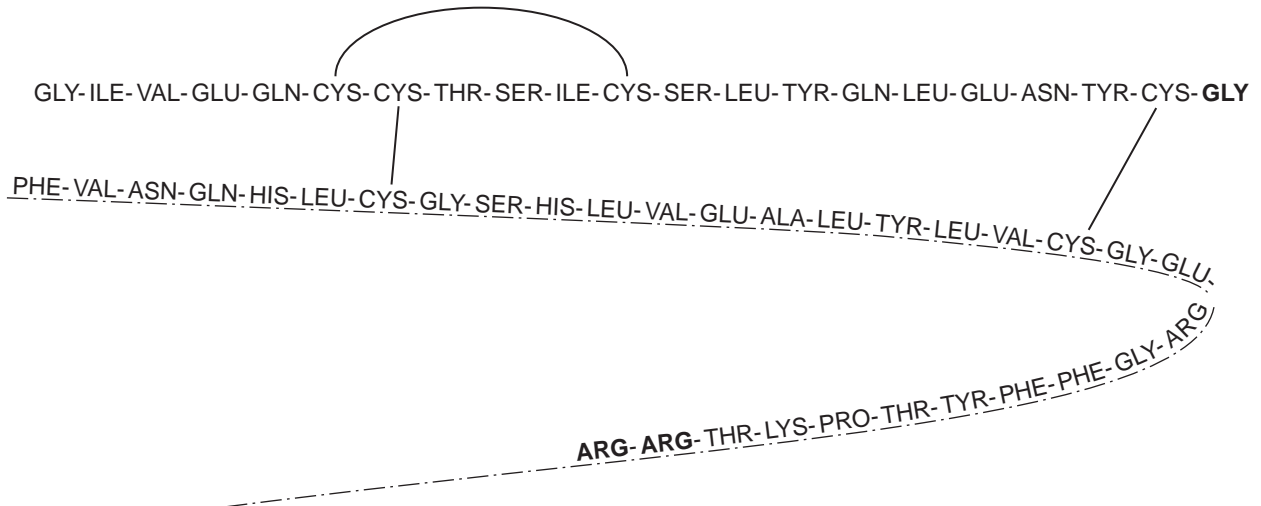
GLY- ILE- VAL- GLU- GLN- CYS- CYS- THR- SER- ILE- CYS- SER- LEU- TYR- GLN- LEU- GLU- ASN- TYR- CYS- **GLY**

PHE- VAL- ASN- GLN- HIS- LEU- CYS- GLY- SER- HIS- LEU- VAL- GLU- ALA- LEU- TYR- LEU- VAL- CYS- GLY- GLU-

ARG- GLY- PHE- PHE- TYR- THR- PRO- LYS- THR- **ARG**- **ARG**